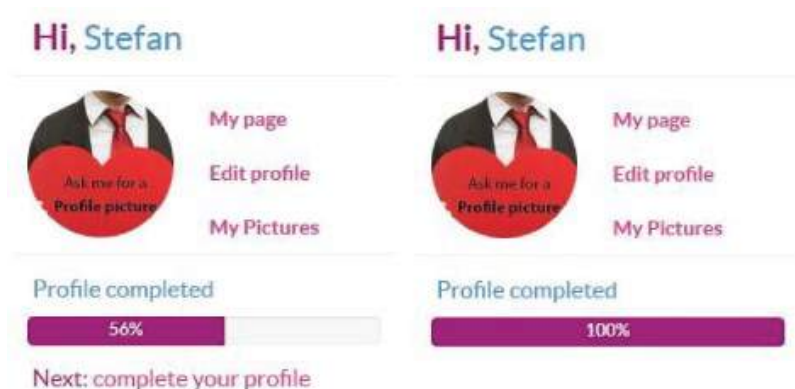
Hi, Stefan

Ask me for a Profile picture

My page

Edit profile

My Pictures

Profile completed

56%

Next: complete your profile

Hi, Stefan

Ask me for a Profile picture

My page

Edit profile

My Pictures

Profile completed

100%